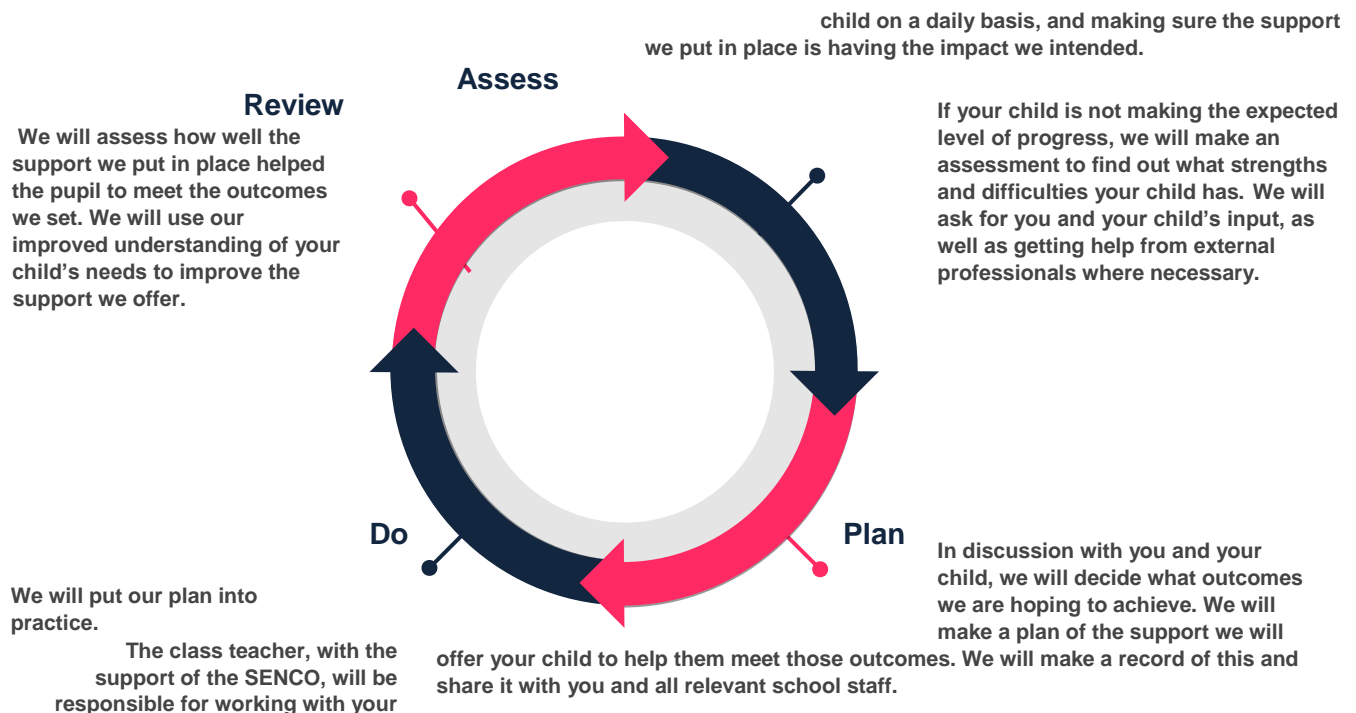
child on a daily basis, and making sure the support we put in place is having the impact we intended.

Assess

Review

We will assess how well the support we put in place helped the pupil to meet the outcomes we set. We will use our improved understanding of your child's needs to improve the support we offer.

If your child is not making the expected level of progress, we will make an assessment to find out what strengths and difficulties your child has. We will ask for you and your child's input, as well as getting help from external professionals where necessary.

Do

Plan

In discussion with you and your child, we will decide what outcomes we are hoping to achieve. We will make a plan of the support we will offer your child to help them meet those outcomes. We will make a record of this and share it with you and all relevant school staff.

We will put our plan into practice.

The class teacher, with the support of the SENCO, will be responsible for working with your